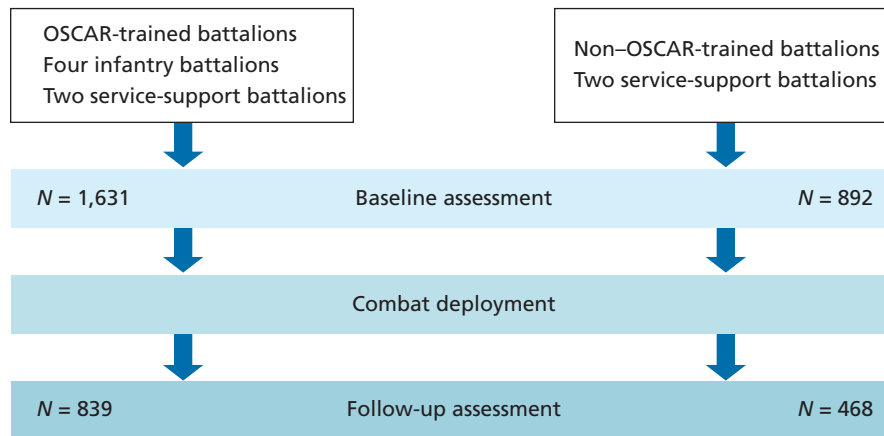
OSCAR-trained battalions
Four infantry battalions
Two service-support battalions

Non–OSCAR-trained battalions
Two service-support battalions

$N$ = 1,631
Baseline assessment
$N$ = 892

Combat deployment

$N$ = 839
Follow-up assessment
$N$ = 468